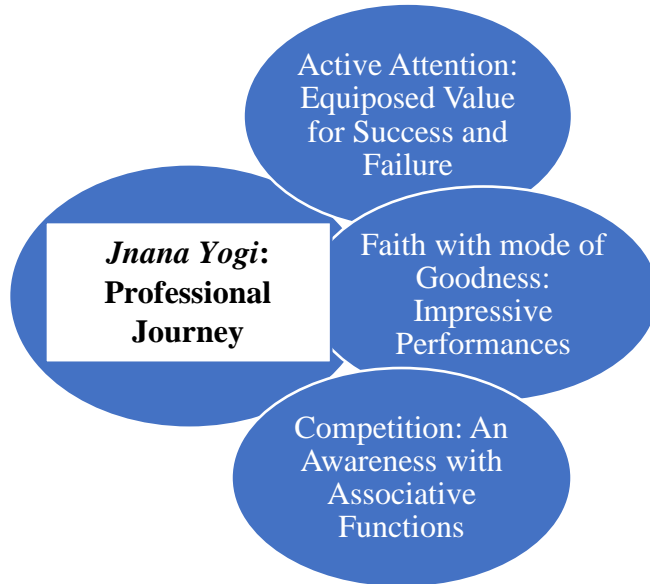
*Jnana Yogi*: Professional Journey

Active Attention: Equiposed Value for Success and Failure

Faith with mode of Goodness: Impressive Performances

Competition: An Awareness with Associative Functions